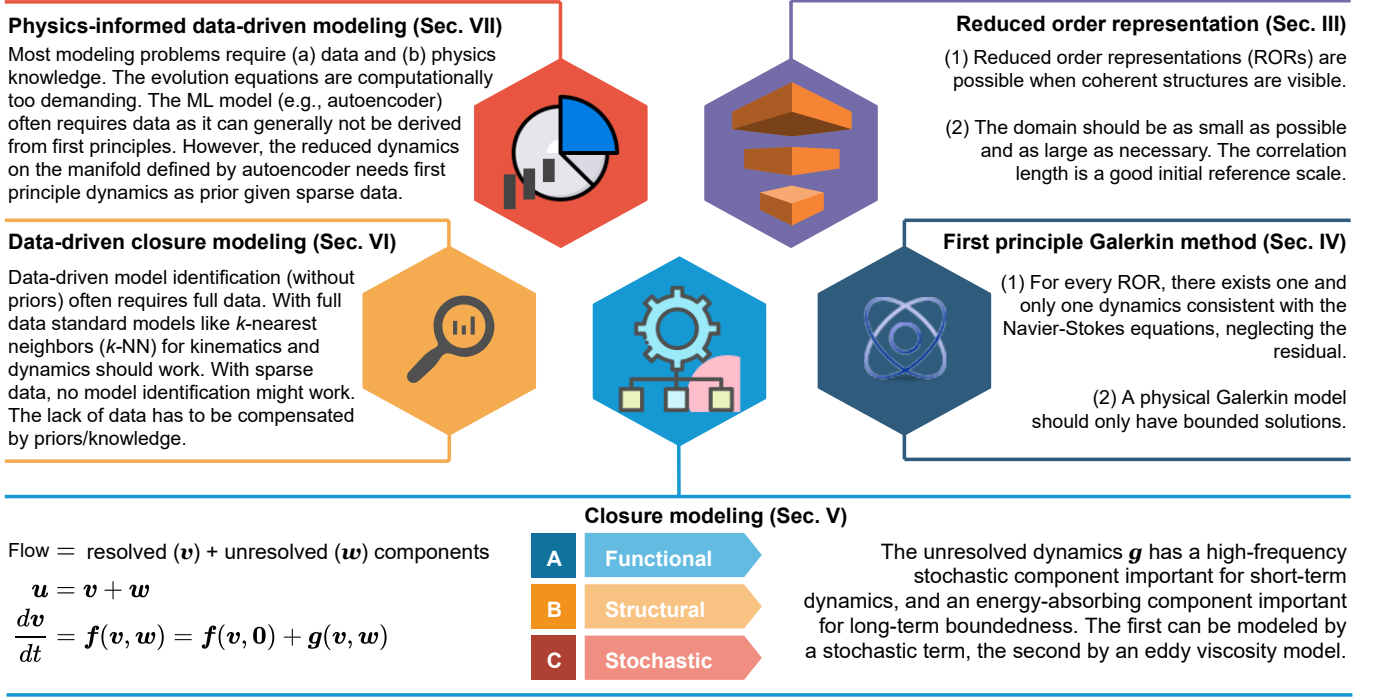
**Physics-informed data-driven modeling (Sec. VII)**

Most modeling problems require (a) data and (b) physics knowledge. The evolution equations are computationally too demanding. The ML model (e.g., autoencoder) often requires data as it can generally not be derived from first principles. However, the reduced dynamics on the manifold defined by autoencoder needs first principle dynamics as prior given sparse data.

**Reduced order representation (Sec. III)**

(1) Reduced order representations (RORs) are possible when coherent structures are visible.

(2) The domain should be as small as possible and as large as necessary. The correlation length is a good initial reference scale.

**Data-driven closure modeling (Sec. VI)**

Data-driven model identification (without priors) often requires full data. With full data standard models like $k$-nearest neighbors ($k$-NN) for kinematics and dynamics should work. With sparse data, no model identification might work. The lack of data has to be compensated by priors/knowledge.

**First principle Galerkin method (Sec. IV)**

(1) For every ROR, there exists one and only one dynamics consistent with the Navier-Stokes equations, neglecting the residual.

(2) A physical Galerkin model should only have bounded solutions.

**Closure modeling (Sec. V)**

Flow $=$ resolved ($\boldsymbol{v}$) + unresolved ($\boldsymbol{w}$) components

$\boldsymbol{u} = \boldsymbol{v} + \boldsymbol{w}$

$\frac{d\boldsymbol{v}}{dt} = \boldsymbol{f}(\boldsymbol{v}, \boldsymbol{w}) = \boldsymbol{f}(\boldsymbol{v}, \boldsymbol{0}) + \boldsymbol{g}(\boldsymbol{v}, \boldsymbol{w})$

A Functional

B Structural

C Stochastic

The unresolved dynamics $\boldsymbol{g}$ has a high-frequency stochastic component important for short-term dynamics, and an energy-absorbing component important for long-term boundedness. The first can be modeled by a stochastic term, the second by an eddy viscosity model.